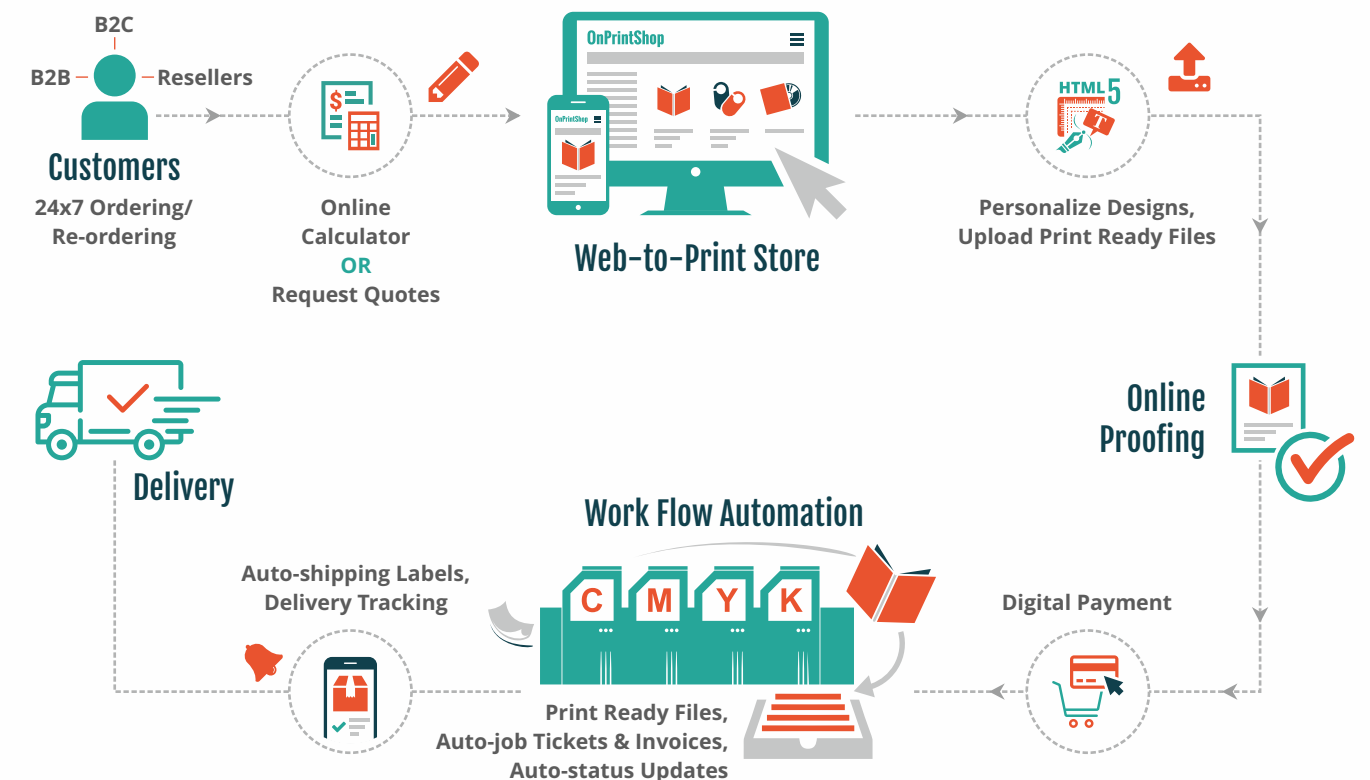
B2C
B2B
Resellers
Customers
24x7 Ordering/ Re-ordering

$
Online Calculator
OR
Request Quotes

OnPrintShop
OnPrintShop
Web-to-Print Store

HTML 5
T
Personalize Designs, Upload Print Ready Files

Online Proofing

Digital Payment

Work Flow Automation
C M Y K
Print Ready Files, Auto-job Tickets & Invoices, Auto-status Updates

Auto-shipping Labels, Delivery Tracking

Delivery